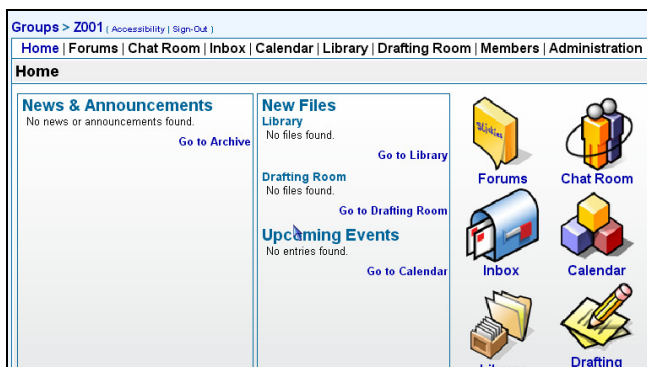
Groups > Z001 ( Accessibility | Sign-Out )

Home | Forums | Chat Room | Inbox | Calendar | Library | Drafting Room | Members | Administration

Home

News & Announcements
No news or announcements found.
Go to Archive

New Files
Library
No files found.
Go to Library
Drafting Room
No files found.
Go to Drafting Room

Upcoming Events
No entries found.
Go to Calendar

Blah
Forums
Chat Room
Inbox
Calendar
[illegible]
Drafting